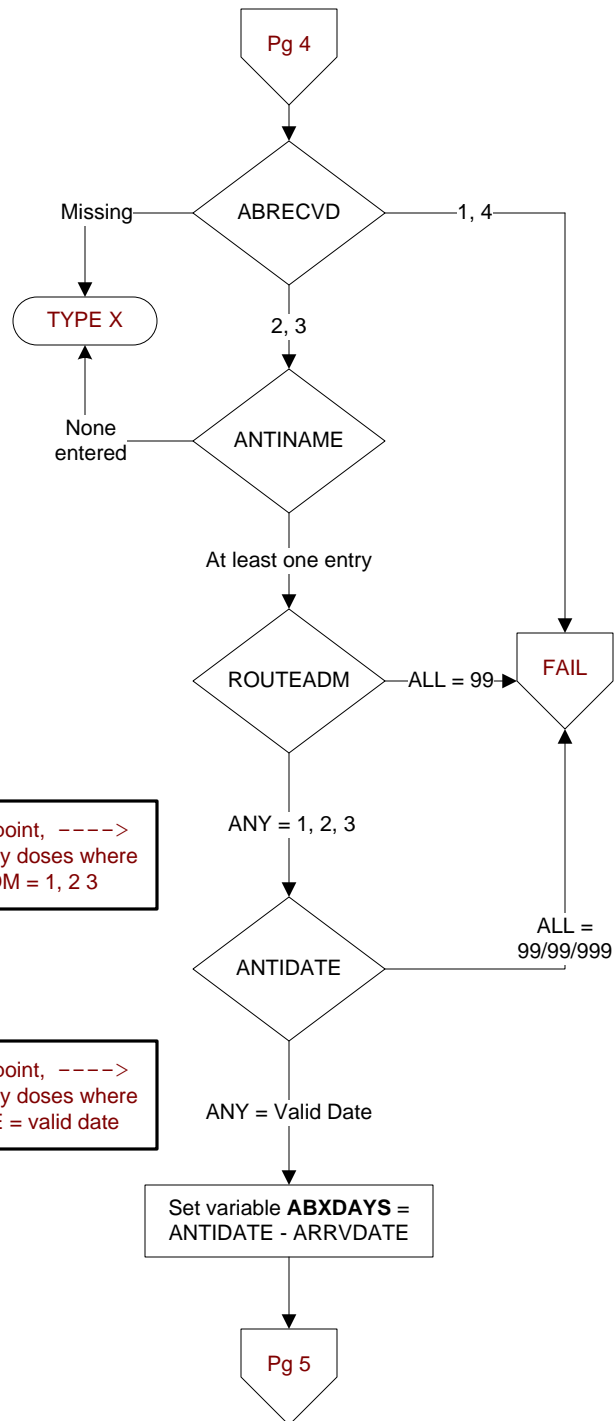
Pg 4

ABRECVD

Missing

1, 4

TYPE X

2, 3

None entered

ANTINAME

At least one entry

ROUTEADM

ALL = 99

FAIL

point, ----> y doses where DM = 1, 2 3

ANY = 1, 2, 3

ANTIDATE

ALL = 99/99/999

point, ----> y doses where E = valid date

ANY = Valid Date

Set variable **ABXDAYS** = ANTIDATE - ARRVDATE

Pg 5